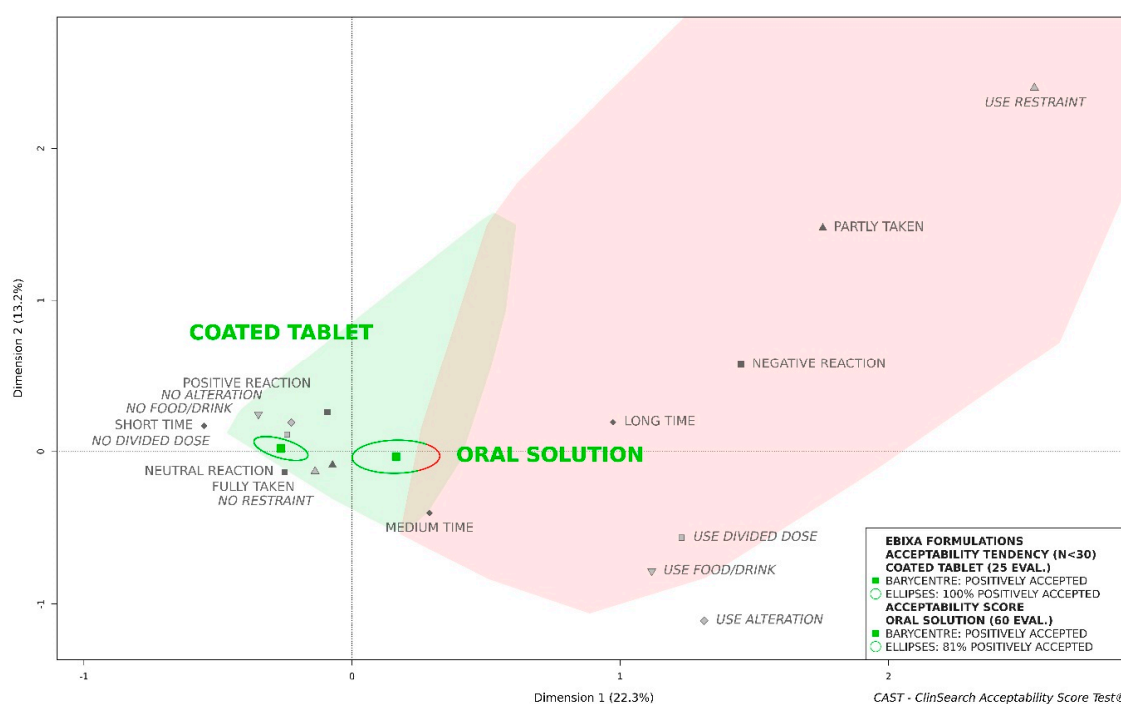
USE RESTRAINT

PARTLY TAKEN

COATED TABLET

NEGATIVE REACTION

POSITIVE REACTION
NO ALTERATION
NO FOOD/DRINK
SHORT TIME
NO DIVIDED DOSE

LONG TIME

ORAL SOLUTION

NEUTRAL REACTION
FULLY TAKEN
NO RESTRAINT

MEDIUM TIME

USE DIVIDED DOSE

USE FOOD/DRINK

USE ALTERATION

EBIXA FORMULATIONS
ACCEPTABILITY TENDENCY (N<30)
COATED TABLET (25 EVAL.)
BARYCENTRE: POSITIVELY ACCEPTED
ELLIPSES: 100% POSITIVELY ACCEPTED
ACCEPTABILITY SCORE
ORAL SOLUTION (60 EVAL.)
BARYCENTRE: POSITIVELY ACCEPTED
ELLIPSES: 81% POSITIVELY ACCEPTED

Dimension 2 (13.2%)
2
1
0
-1

-1
0
1
2

Dimension 1 (22.3%)

CAST - ClinSearch Acceptability Score Test©